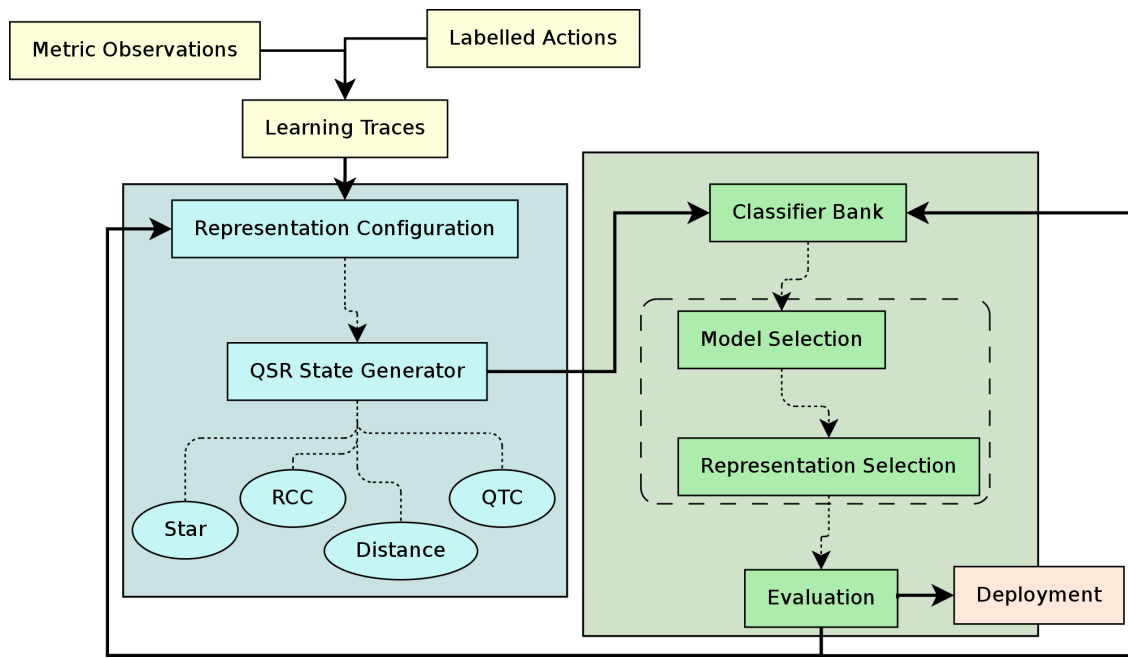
Metric Observations

Labelled Actions

Learning Traces

Representation Configuration

QSR State Generator

Star

RCC

Distance

QTC

Classifier Bank

Model Selection

Representation Selection

Evaluation

Deployment